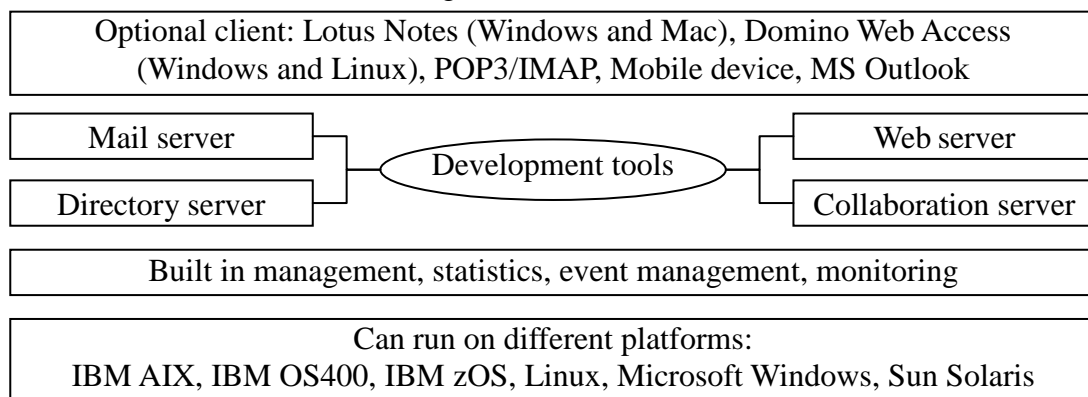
Optional client: Lotus Notes (Windows and Mac), Domino Web Access (Windows and Linux), POP3/IMAP, Mobile device, MS Outlook

Mail server

Directory server

Development tools

Web server

Collaboration server

Built in management, statistics, event management, monitoring

Can run on different platforms:
IBM AIX, IBM OS400, IBM zOS, Linux, Microsoft Windows, Sun Solaris